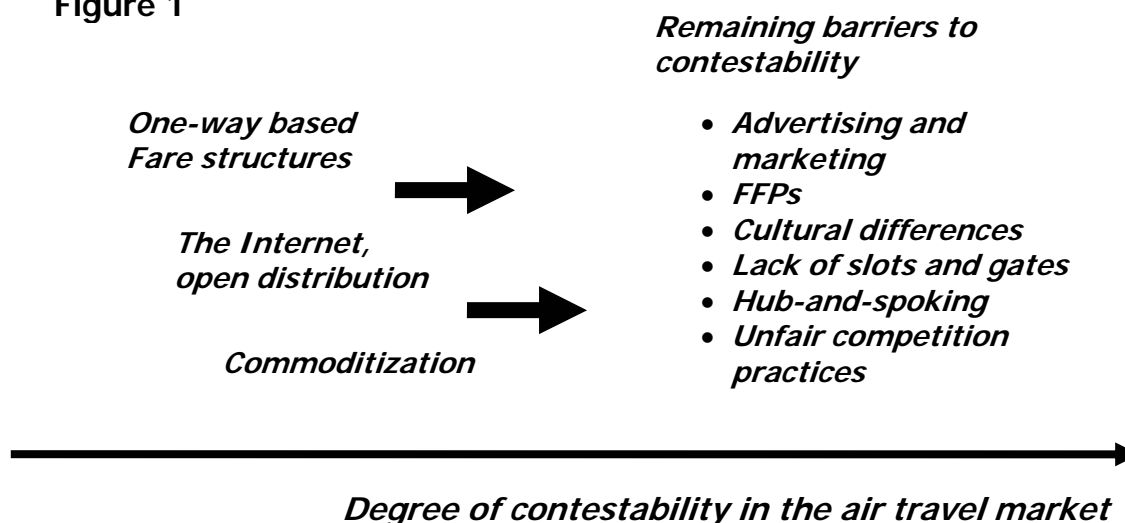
Figure 1

One-way based Fare structures

The Internet, open distribution

Commoditization

Remaining barriers to contestability

- Advertising and marketing
- FFPs
- Cultural differences
- Lack of slots and gates
- Hub-and-spoking
- Unfair competition practices

Degree of contestability in the air travel market